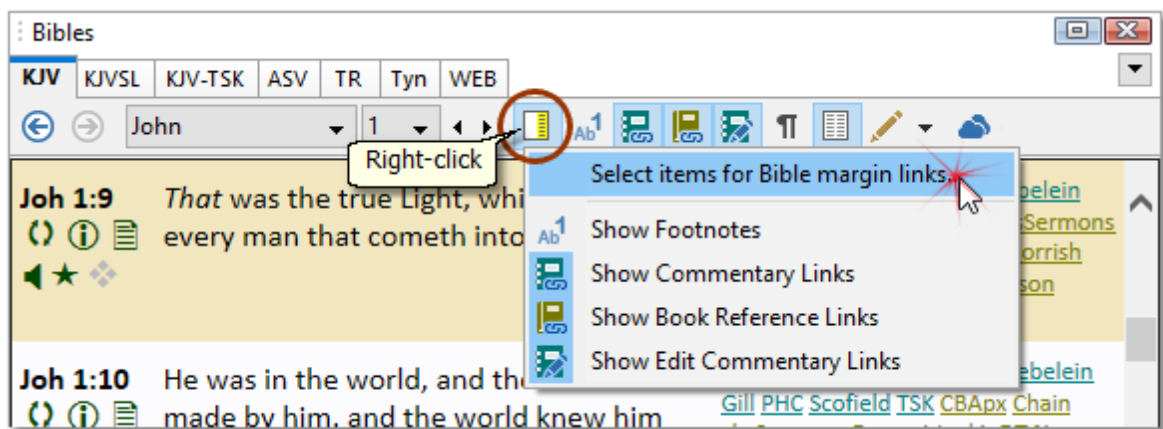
Bibles

KJV | KJVSL | KJV-TSK | ASV | TR | Tyn | WEB

John 1

Right-click

Select items for Bible margin links...

Ab¹ Show Footnotes

Show Commentary Links

Show Book Reference Links

Show Edit Commentary Links

Joh 1:9 *That* was the true Light, whi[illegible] every man that cometh into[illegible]

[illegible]ebelein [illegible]Sermons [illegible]orrish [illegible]son

Joh 1:10 He was in the world, and the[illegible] made by him, and the world knew him

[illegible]ebelein Gill PHC Scofield TSK CBApx Chain